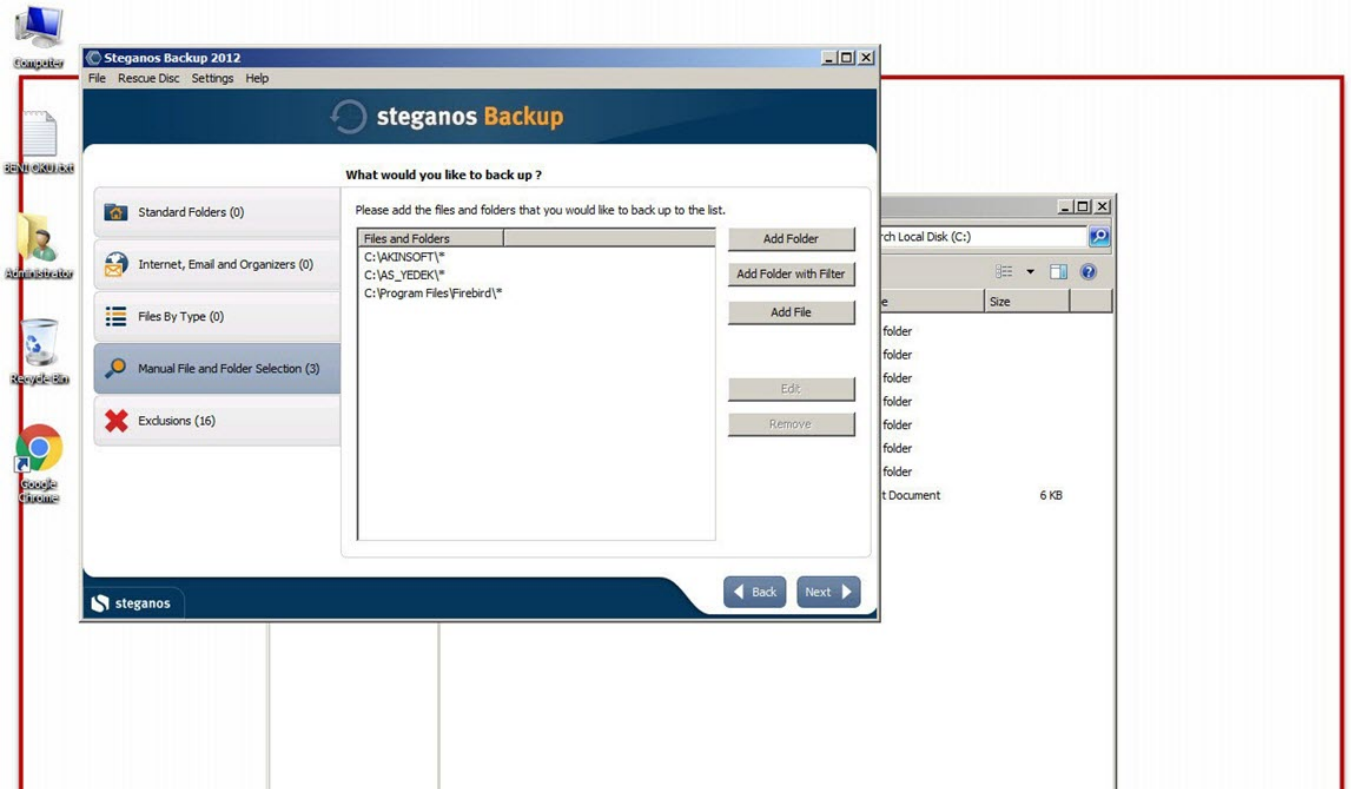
Computer

BENI OKU.txt

Administrator

Recycle Bin

Google Chrome

Steganos Backup 2012

File Rescue Disc Settings Help

steganos Backup

What would you like to back up ?

Standard Folders (0)

Internet, Email and Organizers (0)

Files By Type (0)

Manual File and Folder Selection (3)

Exclusions (16)

Please add the files and folders that you would like to back up to the list.

Files and Folders
C:\AKINSOFT\*
C:\AS_YEDEK\*
C:\Program Files\Firebird\*

Add Folder

Add Folder with Filter

Add File

Edit

Remove

steganos

Back

Next

rch Local Disk (C:)

e Size

folder
folder
folder
folder
folder
folder
folder
t Document 6 KB